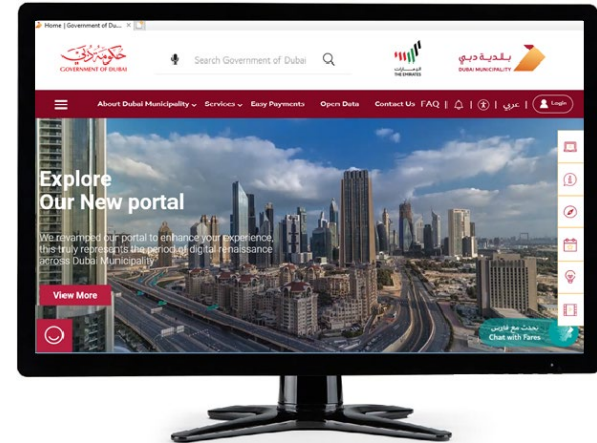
Home | Government of Du...

حكومة دبي
GOVERNMENT OF DUBAI

Search Government of Dubai

الإمارات
THE EMIRATES

بلدية دبي
DUBAI MUNICIPALITY

About Dubai Municipality Services Easy Payments Open Data Contact Us FAQ | عربي | Login

Explore
Our New portal

We revamped our portal to enhance your experience, this truly represents the period of digital renaissance across Dubai Municipality

View More

تحدث مع فارس
Chat with Fares